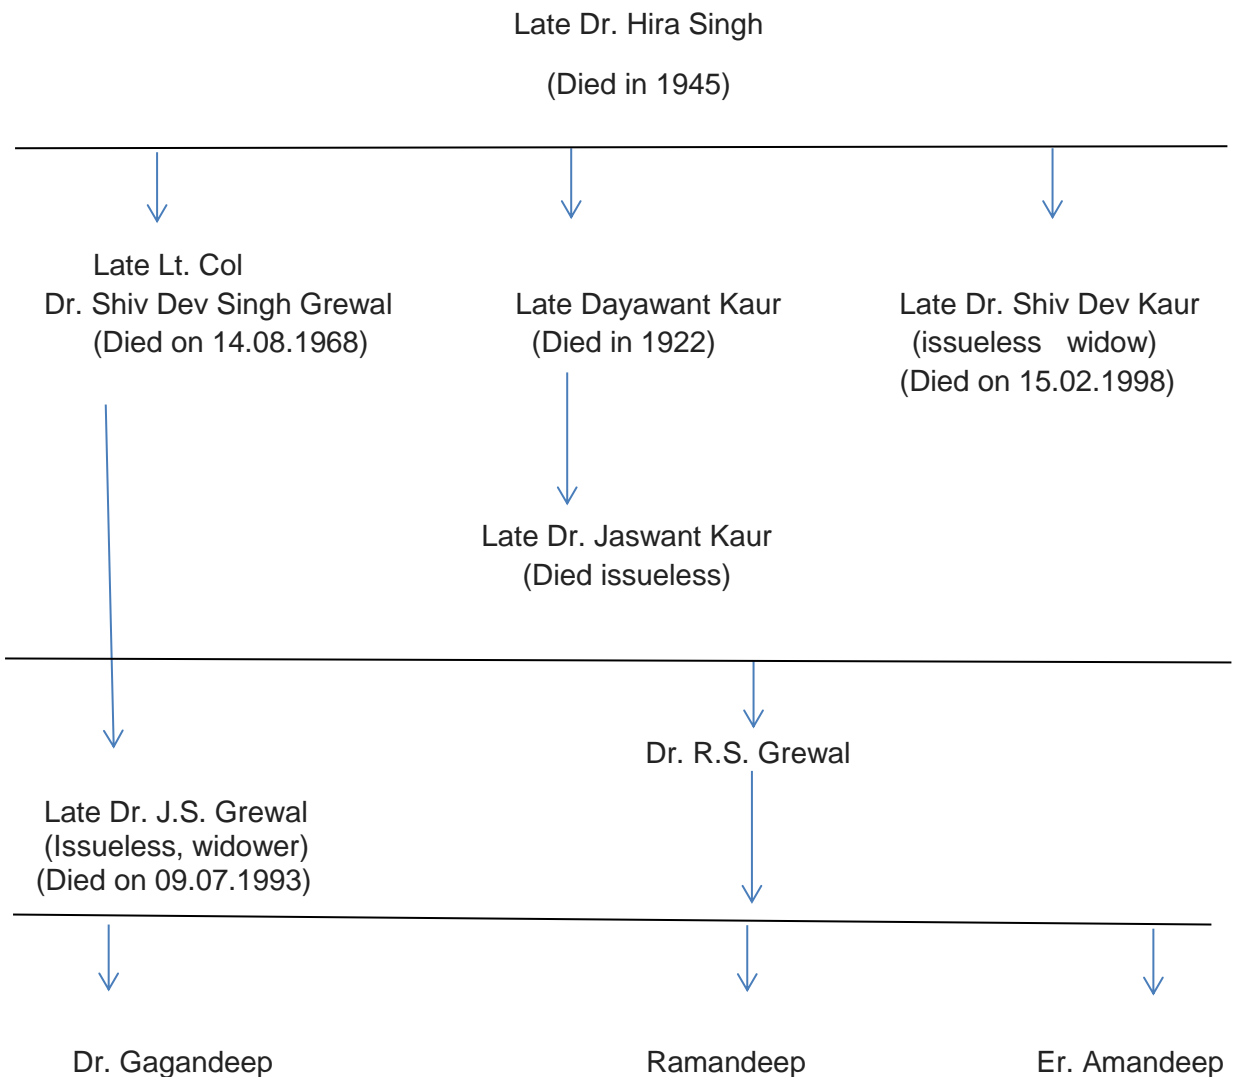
Late Dr. Hira Singh
(Died in 1945)

Late Lt. Col
Dr. Shiv Dev Singh Grewal
(Died on 14.08.1968)

Late Dayawant Kaur
(Died in 1922)

Late Dr. Shiv Dev Kaur
(issueless widow)
(Died on 15.02.1998)

Late Dr. Jaswant Kaur
(Died issueless)

Dr. R.S. Grewal

Late Dr. J.S. Grewal
(Issueless, widower)
(Died on 09.07.1993)

Dr. Gagandeep

Ramandeep

Er. Amandeep